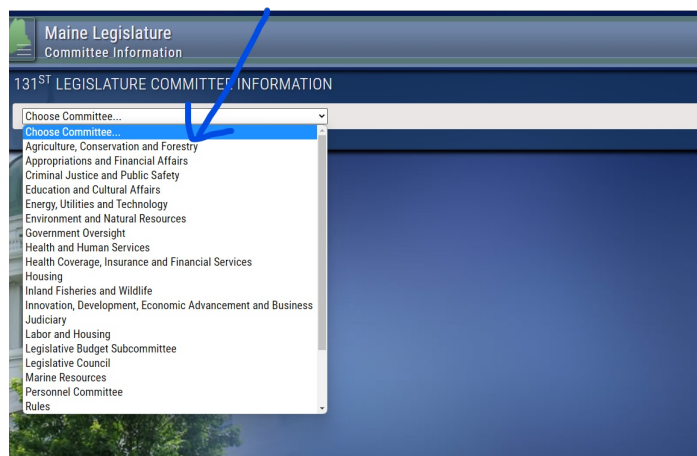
Maine Legislature
Committee Information

131$^{ST}$ LEGISLATURE COMMITTEE INFORMATION

Choose Committee...

Choose Committee...
Agriculture, Conservation and Forestry
Appropriations and Financial Affairs
Criminal Justice and Public Safety
Education and Cultural Affairs
Energy, Utilities and Technology
Environment and Natural Resources
Government Oversight
Health and Human Services
Health Coverage, Insurance and Financial Services
Housing
Inland Fisheries and Wildlife
Innovation, Development, Economic Advancement and Business
Judiciary
Labor and Housing
Legislative Budget Subcommittee
Legislative Council
Marine Resources
Personnel Committee
Rules